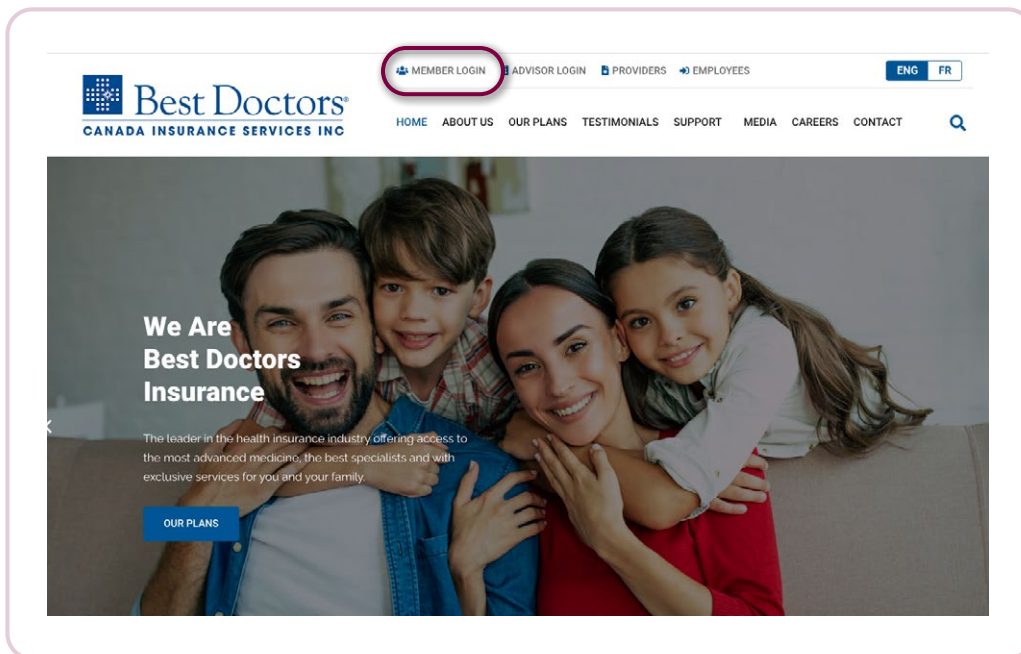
MEMBER LOGIN ADVISOR LOGIN PROVIDERS EMPLOYEES

ENG FR

Best Doctors®
CANADA INSURANCE SERVICES INC

HOME ABOUT US OUR PLANS TESTIMONIALS SUPPORT MEDIA CAREERS CONTACT

We Are
Best Doctors
Insurance

The leader in the health insurance industry offering access to the most advanced medicine, the best specialists and with exclusive services for you and your family.

OUR PLANS